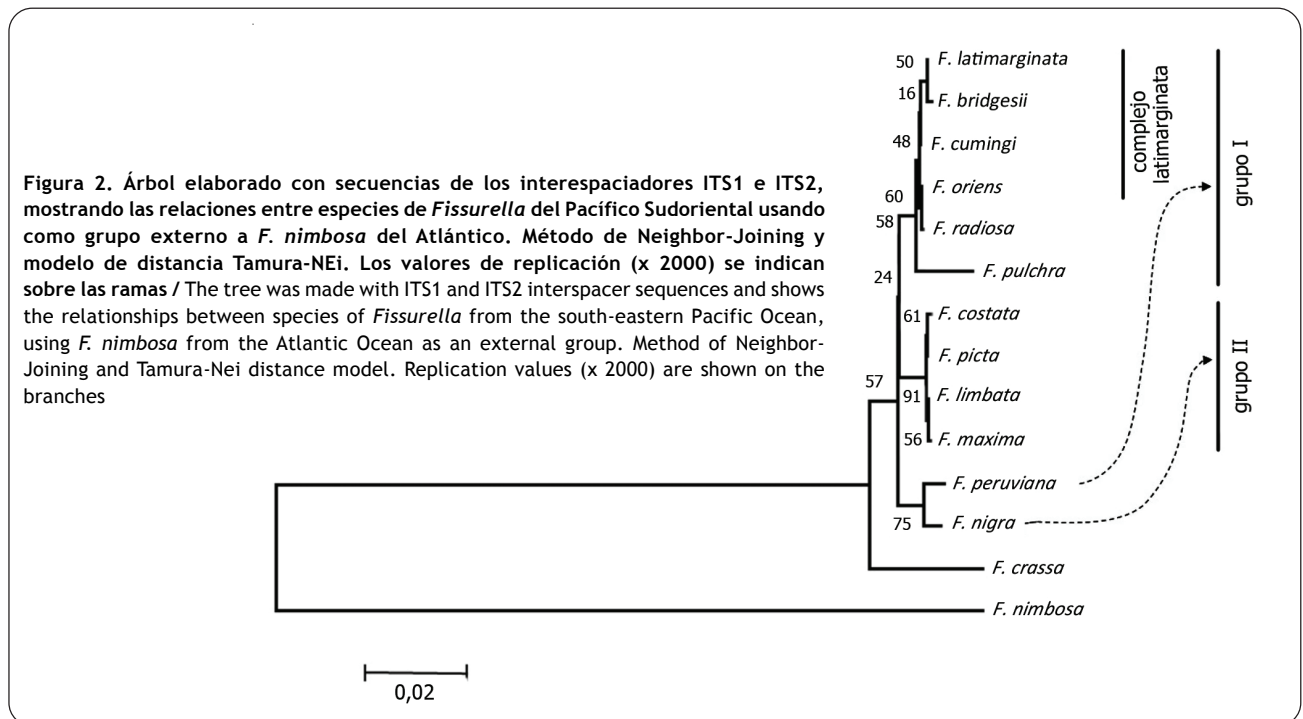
**Figura 2. Árbol elaborado con secuencias de los interespaciadores ITS1 e ITS2, mostrando las relaciones entre especies de *Fissurella* del Pacífico Sudoriental usando como grupo externo a *F. nimbosa* del Atlántico. Método de Neighbor-Joining y modelo de distancia Tamura-NEi. Los valores de replicación (x 2000) se indican sobre las ramas /** The tree was made with ITS1 and ITS2 interspacer sequences and shows the relationships between species of *Fissurella* from the south-eastern Pacific Ocean, using *F. nimbosa* from the Atlantic Ocean as an external group. Method of Neighbor-Joining and Tamura-Nei distance model. Replication values (x 2000) are shown on the branches

50 F. latimarginata
16 F. bridgesii
48 F. cumingi
60 F. oriens
58 F. radiosa
F. pulchra
24
61 F. costata
F. picta
91 F. limbata
56 F. maxima
57
F. peruviana
75 F. nigra
F. crassa
F. nimbosa

complejo latimarginata

grupo I

grupo II

0,02